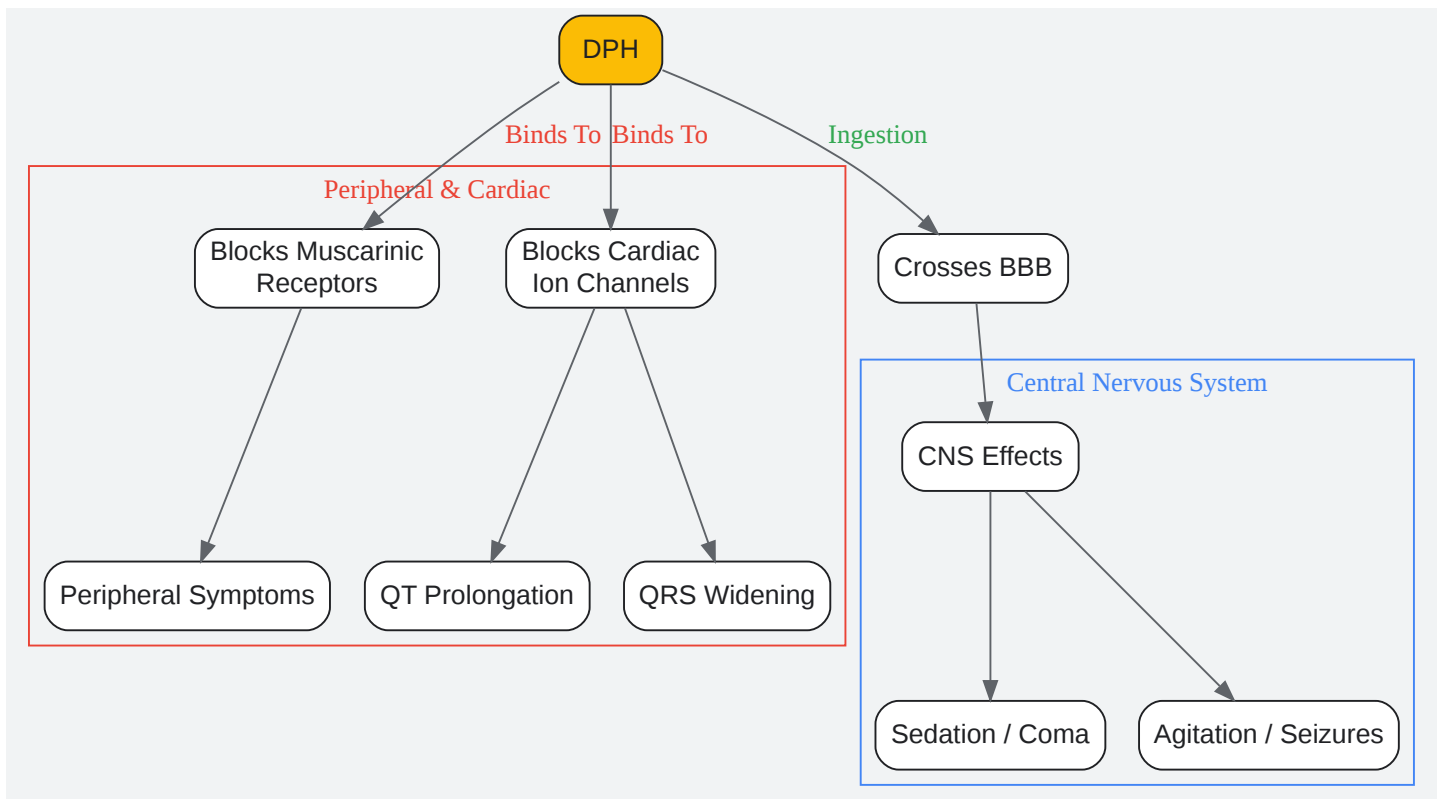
DPH

Binds To Binds To

Ingestion

Peripheral & Cardiac

Blocks Muscarinic Receptors

Blocks Cardiac Ion Channels

Crosses BBB

Central Nervous System

CNS Effects

Peripheral Symptoms

QT Prolongation

QRS Widening

Sedation / Coma

Agitation / Seizures